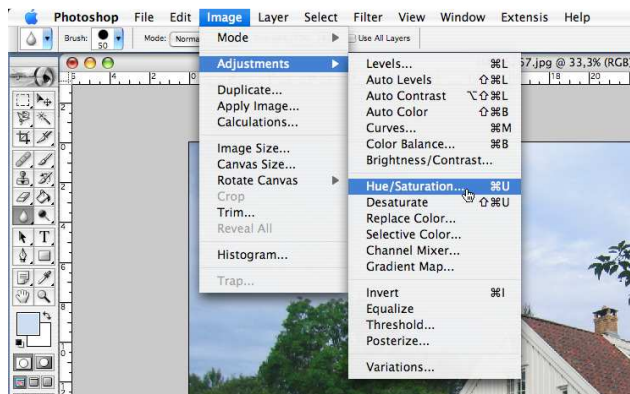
Photoshop File Edit Image Layer Select Filter View Window Extensis Help

Brush: 50 Mode: Norma Use All Layers

57.jpg @ 33,3% (RGB)

Mode
Adjustments
Duplicate...
Apply Image...
Calculations...
Image Size...
Canvas Size...
Rotate Canvas
Crop
Trim...
Reveal All
Histogram...
Trap...

Levels... ⌘L
Auto Levels ⇧⌘L
Auto Contrast ⌥⇧⌘L
Auto Color ⇧⌘B
Curves... ⌘M
Color Balance... ⌘B
Brightness/Contrast...
Hue/Saturation... ⌘U
Desaturate ⇧⌘U
Replace Color...
Selective Color...
Channel Mixer...
Gradient Map...
Invert ⌘I
Equalize
Threshold...
Posterize...
Variations...